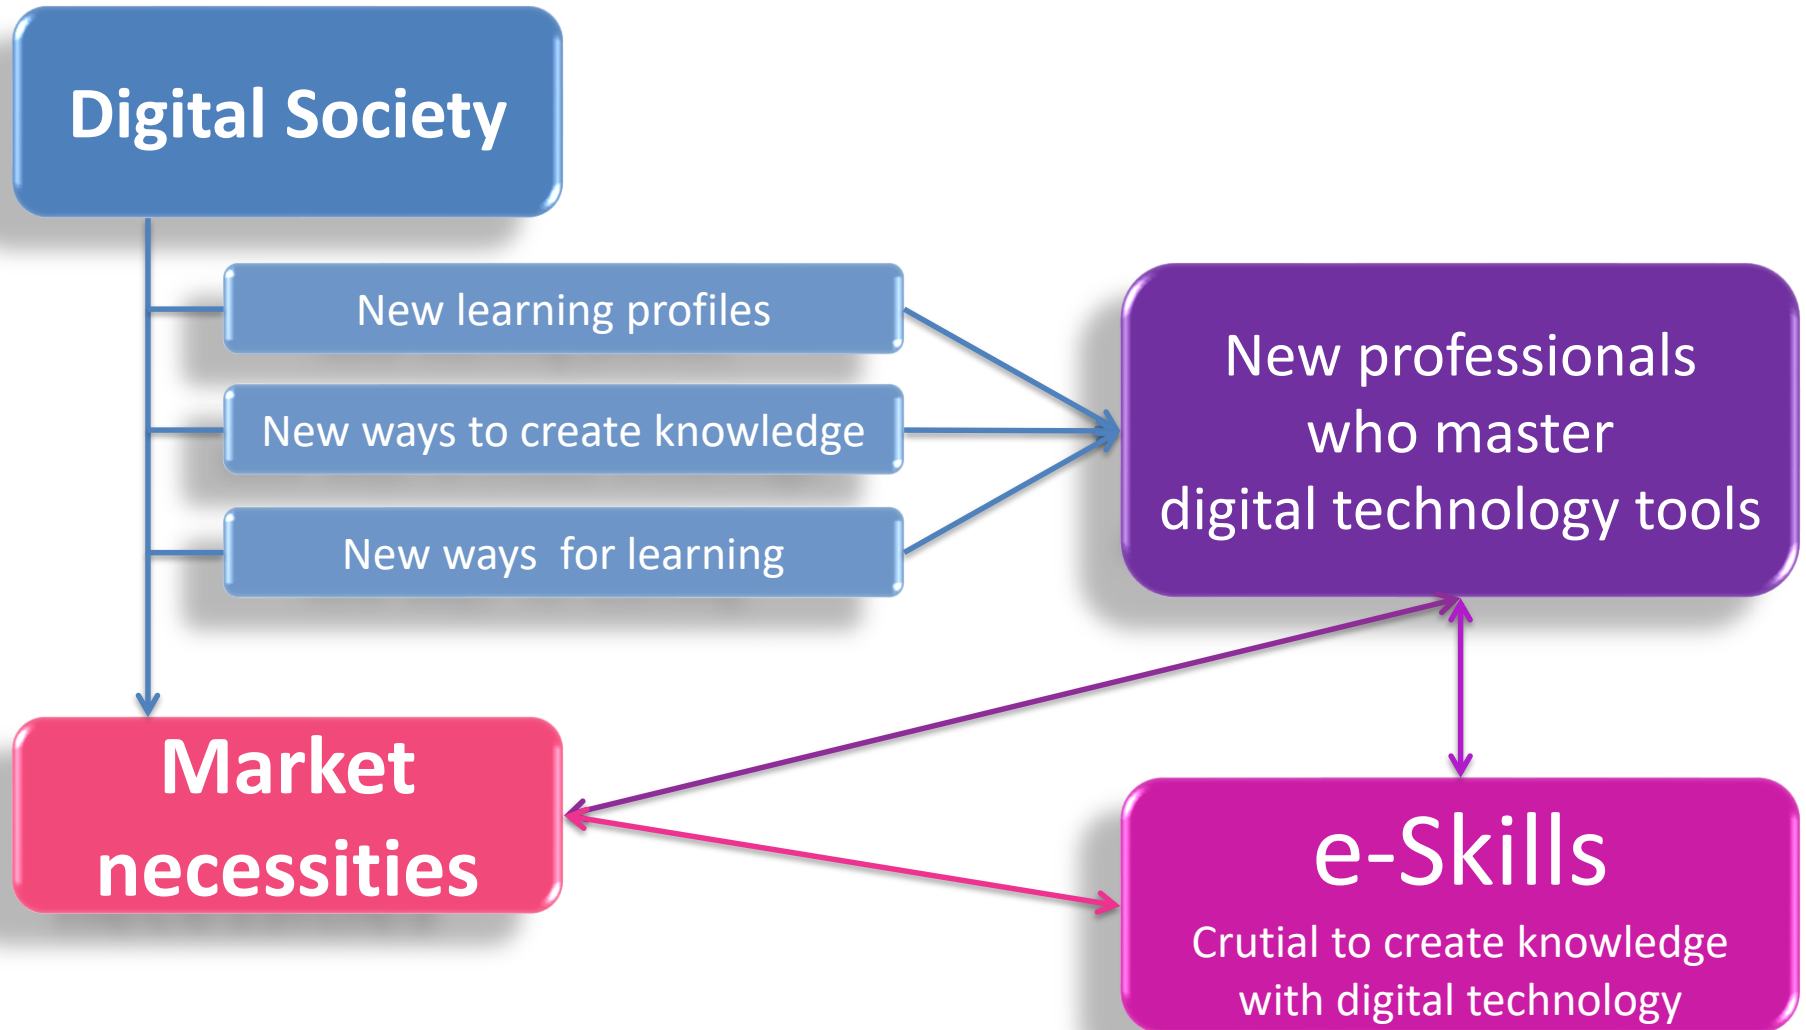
Digital Society

New learning profiles

New ways to create knowledge

New ways for learning

New professionals who master digital technology tools

Market necessities

e-Skills

Crutial to create knowledge with digital technology